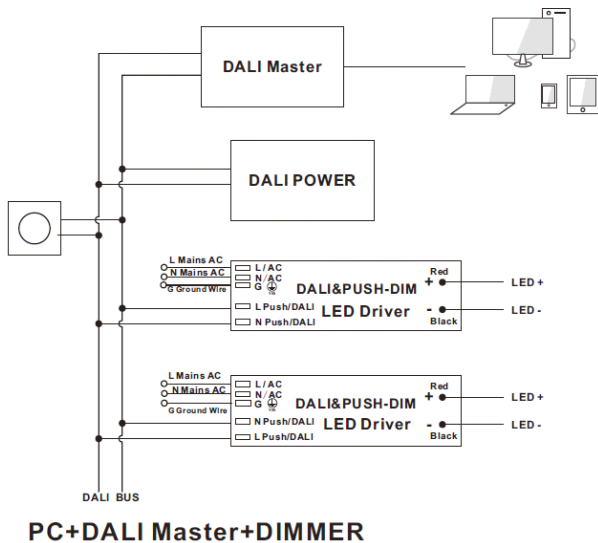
DALI Master

DALI POWER

L Mains AC
N Mains AC
G Ground Wire
L/AC
N/AC
G
L Push/DALI
N Push/DALI
DALI&PUSH-DIM
LED Driver
Red
+
-
Black
LED +
LED -

L Mains AC
N Mains AC
G Ground Wire
L/AC
N/AC
G
N Push/DALI
L Push/DALI
DALI&PUSH-DIM
LED Driver
Red
+
-
Black
LED +
LED -

DALI BUS

PC+DALI Master+DIMMER